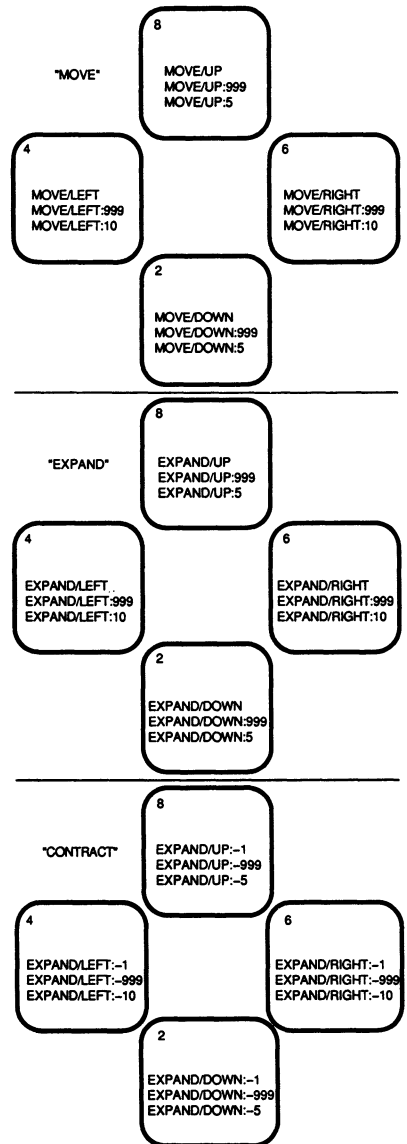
"MOVE"

8
MOVE/UP
MOVE/UP:999
MOVE/UP:5

4
MOVE/LEFT
MOVE/LEFT:999
MOVE/LEFT:10

6
MOVE/RIGHT
MOVE/RIGHT:999
MOVE/RIGHT:10

2
MOVE/DOWN
MOVE/DOWN:999
MOVE/DOWN:5

"EXPAND"

8
EXPAND/UP
EXPAND/UP:999
EXPAND/UP:5

4
EXPAND/LEFT
EXPAND/LEFT:999
EXPAND/LEFT:10

6
EXPAND/RIGHT
EXPAND/RIGHT:999
EXPAND/RIGHT:10

2
EXPAND/DOWN
EXPAND/DOWN:999
EXPAND/DOWN:5

"CONTRACT"

8
EXPAND/UP:–1
EXPAND/UP:–999
EXPAND/UP:–5

4
EXPAND/LEFT:–1
EXPAND/LEFT:–999
EXPAND/LEFT:–10

6
EXPAND/RIGHT:–1
EXPAND/RIGHT:–999
EXPAND/RIGHT:–10

2
EXPAND/DOWN:–1
EXPAND/DOWN:–999
EXPAND/DOWN:–5